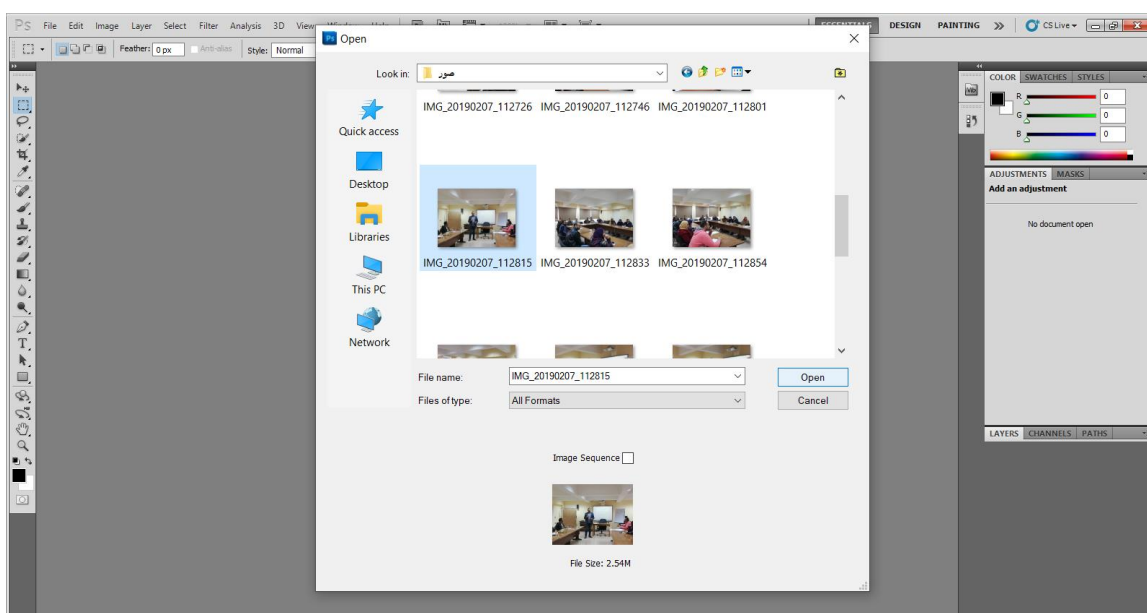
PS File Edit Image Layer Select Filter Analysis 3D View

ESSENTIALS DESIGN PAINTING » CS Live

Feather: 0 px Anti-alias Style: Normal

Open

Look in: صور

IMG_20190207_112726 IMG_20190207_112746 IMG_20190207_112801

Quick access

Desktop

Libraries

This PC

Network

IMG_20190207_112815 IMG_20190207_112833 IMG_20190207_112854

File name: IMG_20190207_112815

Files of type: All Formats

Open

Cancel

Image Sequence

File Size: 2.54M

COLOR SWATCHES STYLES

R 0

G 0

B 0

ADJUSTMENTS MASKS

Add an adjustment

No document open

LAYERS CHANNELS PATHS